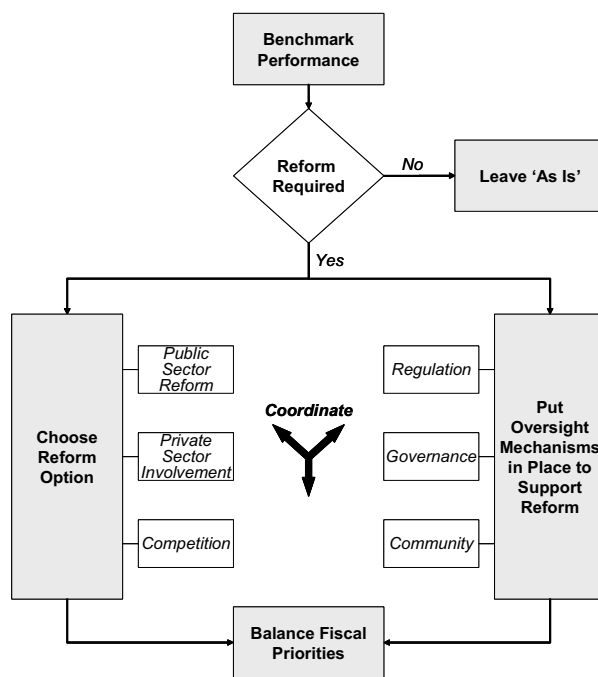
Benchmark Performance

Reform Required

No

Leave 'As Is'

Yes

Choose Reform Option

Public Sector Reform

Private Sector Involvement

Competition

Coordinate

Regulation

Governance

Community

Put Oversight Mechanisms in Place to Support Reform

Balance Fiscal Priorities